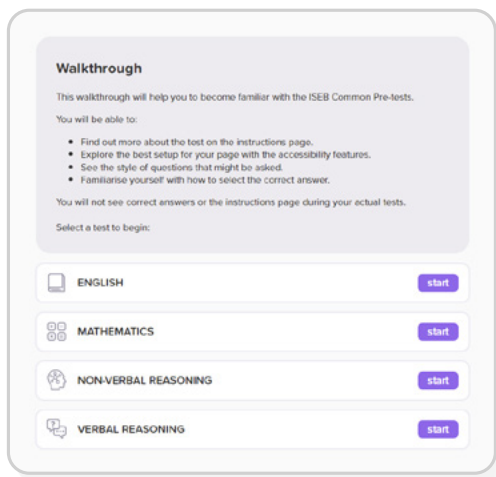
Walkthrough

This walkthrough will help you to become familiar with the ISEB Common Pre-tests.

You will be able to:

- Find out more about the test on the instructions page.
- Explore the best setup for your page with the accessibility features.
- See the style of questions that might be asked.
- Familiarise yourself with how to select the correct answer.

You will not see correct answers or the instructions page during your actual tests.

Select a test to begin:

ENGLISH start

MATHEMATICS start

NON-VERBAL REASONING start

VERBAL REASONING start